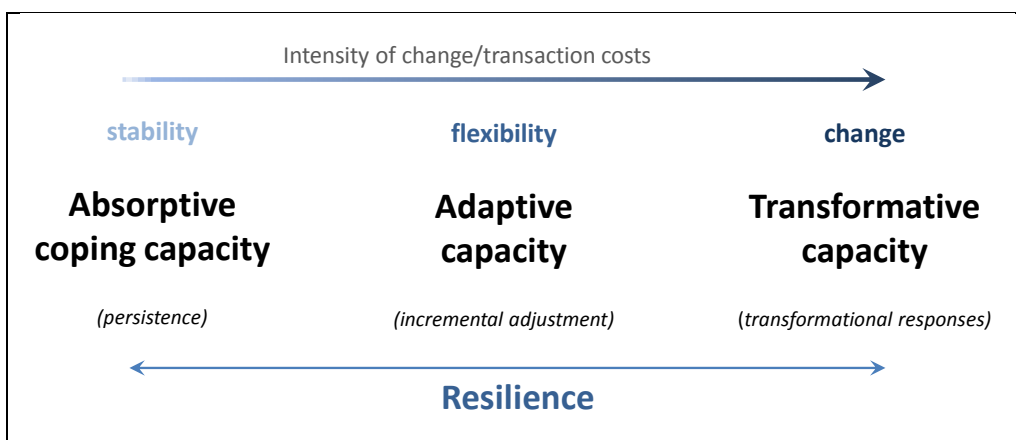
Intensity of change/transaction costs

stability

Absorptive coping capacity

(persistence)

flexibility

Adaptive capacity

(incremental adjustment)

change

Transformative capacity

(transformational responses)

Resilience